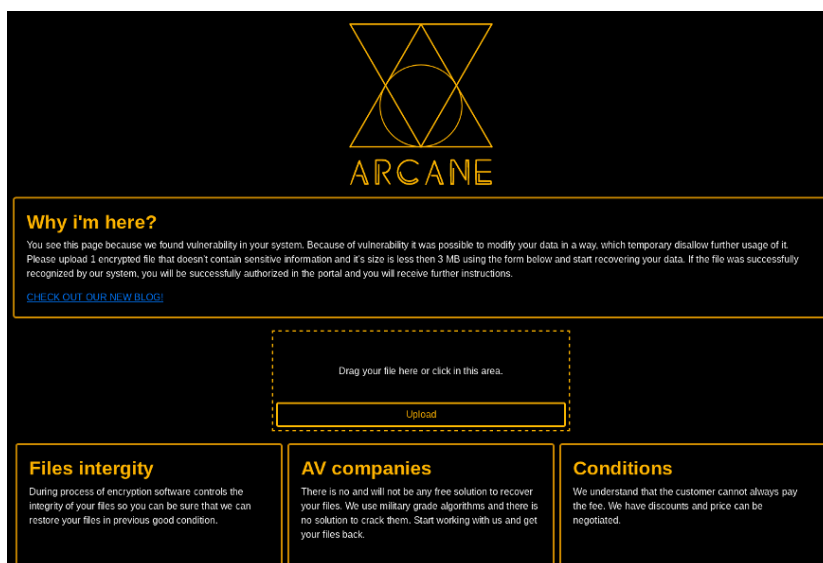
ARCANE

Why i'm here?

You see this page because we found vulnerability in your system. Because of vulnerability it was possible to modify your data in a way, which temporary disallow further usage of it. Please upload 1 encrypted file that doesn't contain sensitive information and it's size is less then 3 MB using the form below and start recovering your data. If the file was successfully recognized by our system, you will be successfully authorized in the portal and you will receive further instructions.

CHECK OUT OUR NEW BLOG!

Drag your file here or click in this area.

Upload

Files intergity

During process of encryption software controls the integrity of your files so you can be sure that we can restore your files in previous good condition.

AV companies

There is no and will not be any free solution to recover your files. We use military grade algorithms and there is no solution to crack them. Start working with us and get your files back.

Conditions

We understand that the customer cannot always pay the fee. We have discounts and price can be negotiated.